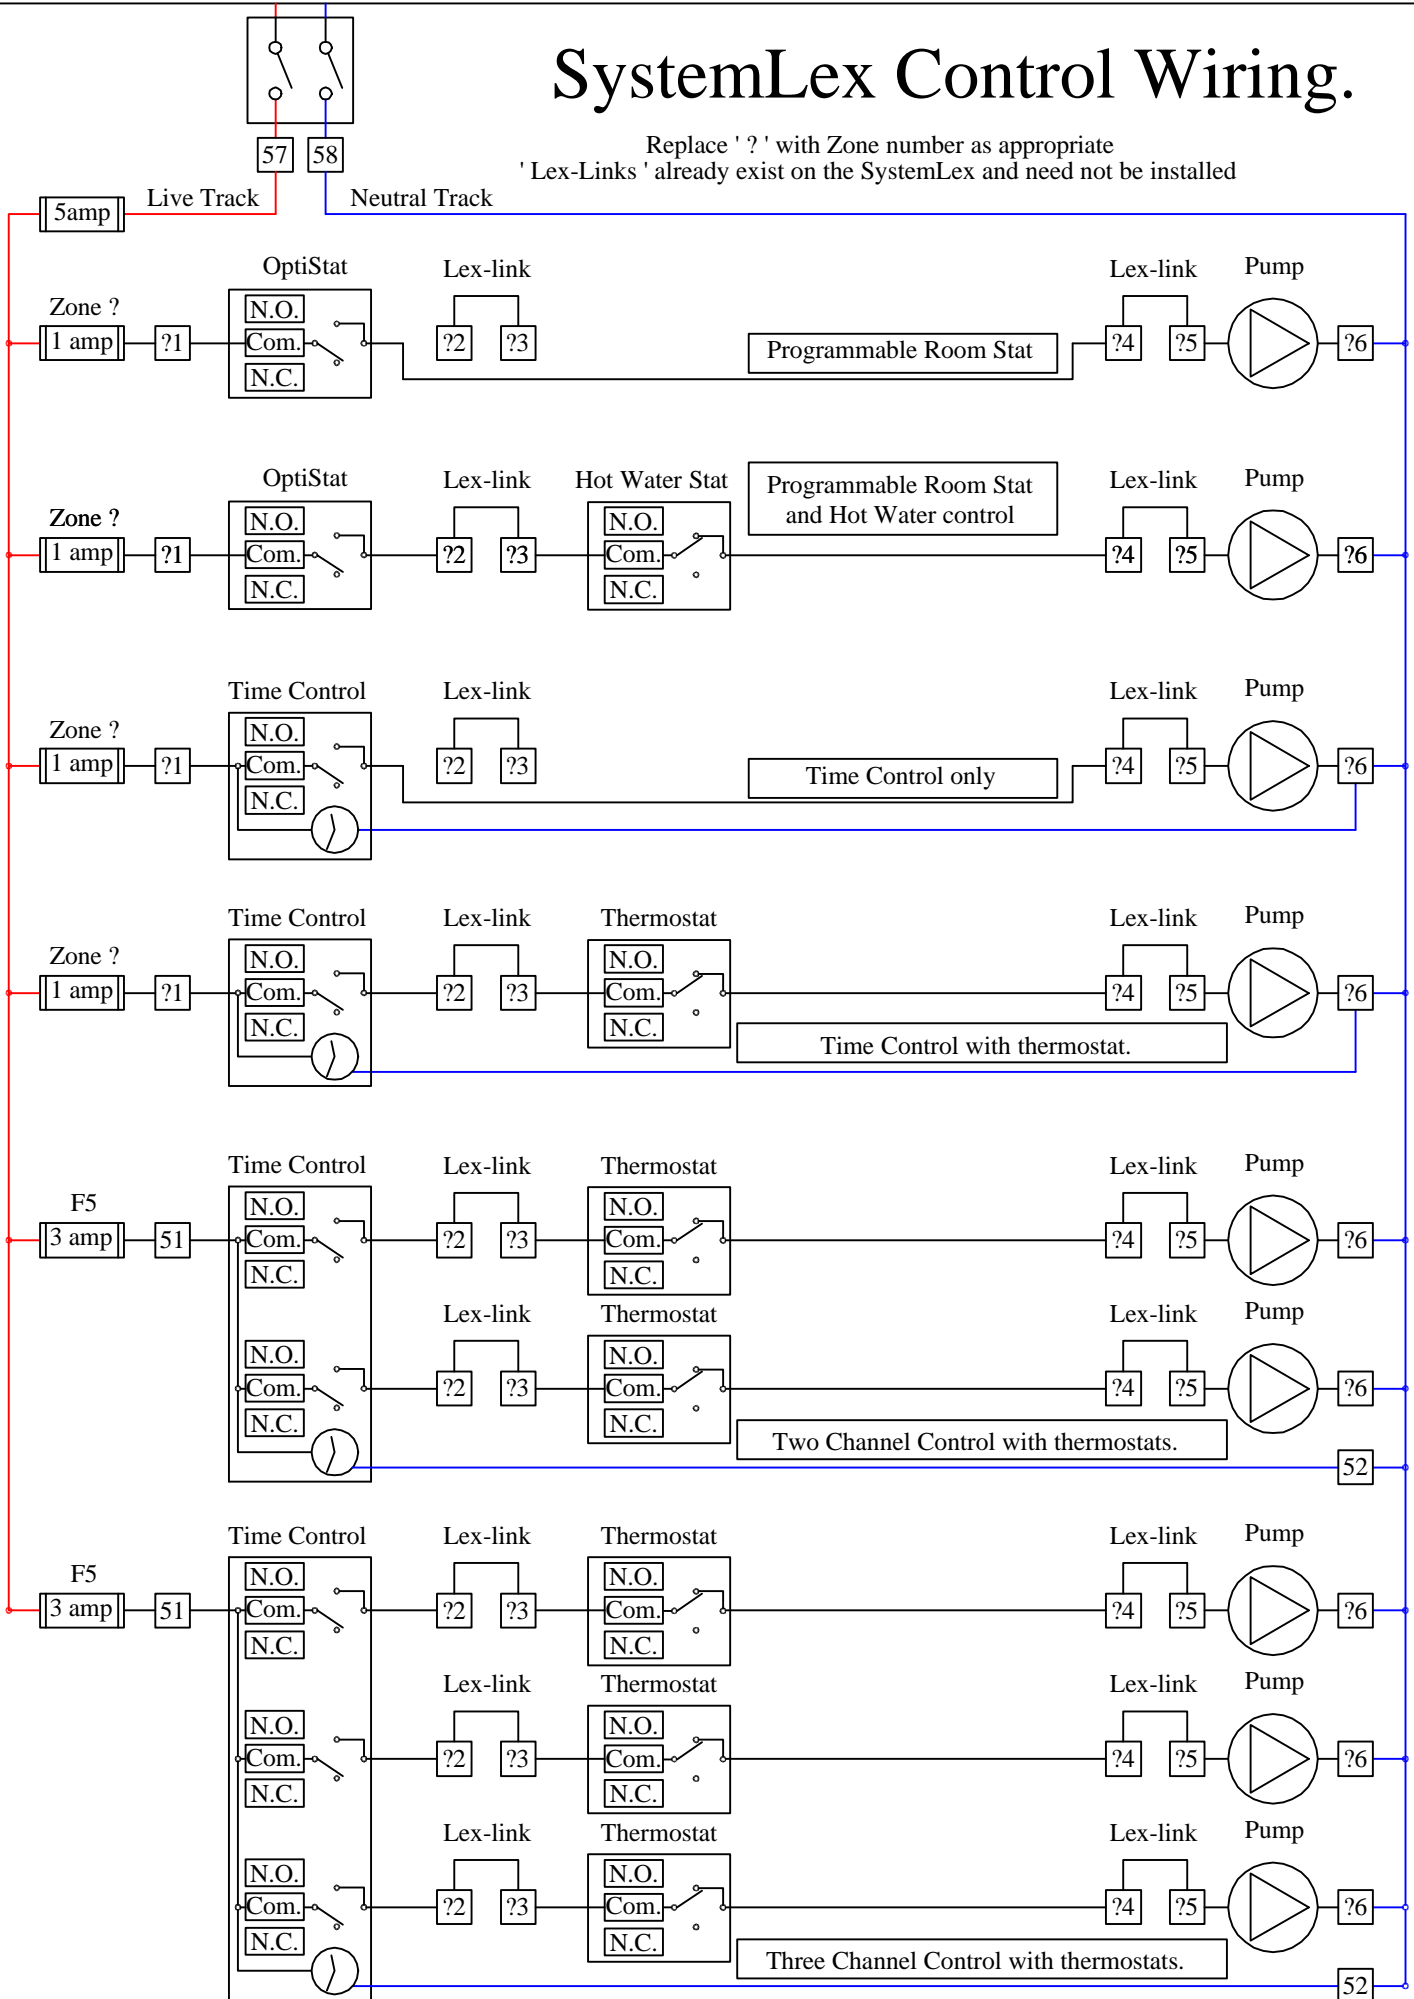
SystemLex Control Wiring.

Replace ' ? ' with Zone number as appropriate
' Lex-Links ' already exist on the SystemLex and need not be installed

57 58

5amp Live Track Neutral Track

Zone ?
1 amp ?1
OptiStat
N.O.
Com.
N.C.
Lex-link
?2 ?3
Programmable Room Stat
Lex-link
?4 ?5
Pump
?6

Zone ?
1 amp ?1
OptiStat
N.O.
Com.
N.C.
Lex-link
?2 ?3
Hot Water Stat
N.O.
Com.
N.C.
Programmable Room Stat and Hot Water control
Lex-link
?4 ?5
Pump
?6

Zone ?
1 amp ?1
Time Control
N.O.
Com.
N.C.
Lex-link
?2 ?3
Time Control only
Lex-link
?4 ?5
Pump
?6

Zone ?
1 amp ?1
Time Control
N.O.
Com.
N.C.
Lex-link
?2 ?3
Thermostat
N.O.
Com.
N.C.
Time Control with thermostat.
Lex-link
?4 ?5
Pump
?6

F5
3 amp 51
Time Control
N.O.
Com.
N.C.
Lex-link
?2 ?3
Thermostat
N.O.
Com.
N.C.
Lex-link
?4 ?5
Pump
?6
N.O.
Com.
N.C.
Lex-link
?2 ?3
Thermostat
N.O.
Com.
N.C.
Lex-link
?4 ?5
Pump
?6
Two Channel Control with thermostats.
52

F5
3 amp 51
Time Control
N.O.
Com.
N.C.
Lex-link
?2 ?3
Thermostat
N.O.
Com.
N.C.
Lex-link
?4 ?5
Pump
?6
N.O.
Com.
N.C.
Lex-link
?2 ?3
Thermostat
N.O.
Com.
N.C.
Lex-link
?4 ?5
Pump
?6
N.O.
Com.
N.C.
Lex-link
?2 ?3
Thermostat
N.O.
Com.
N.C.
Lex-link
?4 ?5
Pump
?6
Three Channel Control with thermostats.
52